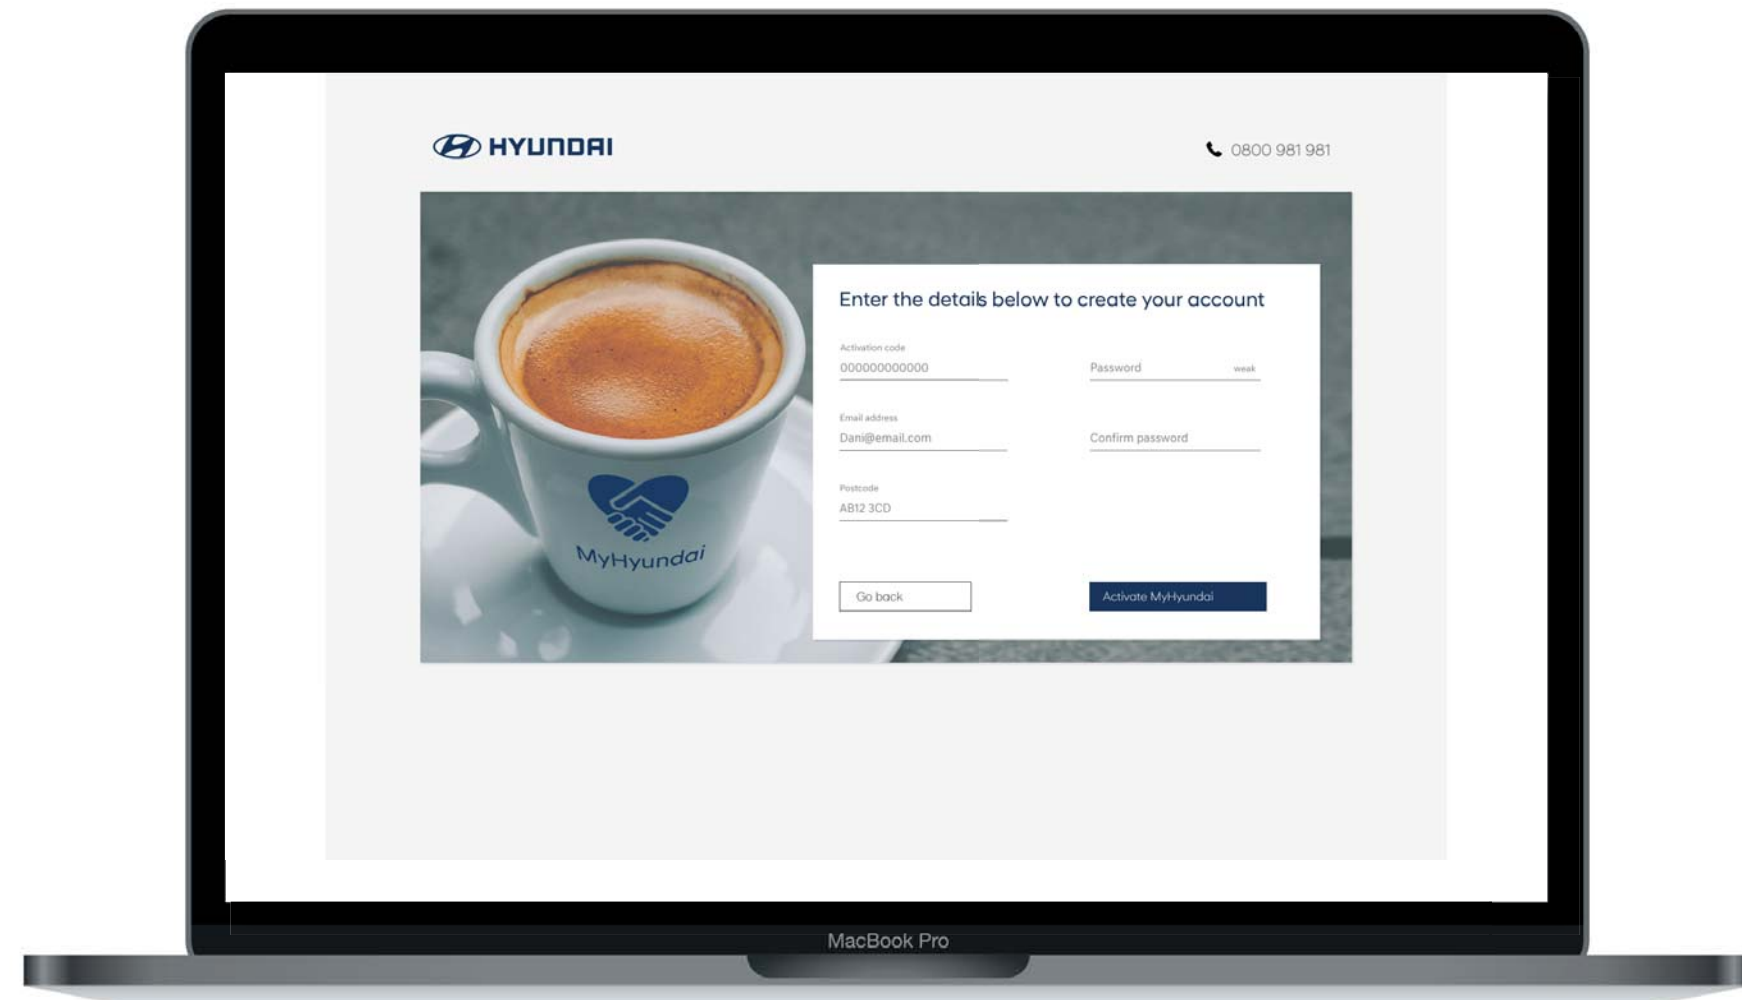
HYUNDAI

0800 981 981

MyHyundai

Enter the details below to create your account

Activation code
000000000000

Password
weak

Email address
Dani@email.com

Confirm password

Postcode
AB12 3CD

Go back

Activate MyHyundai

MacBook Pro